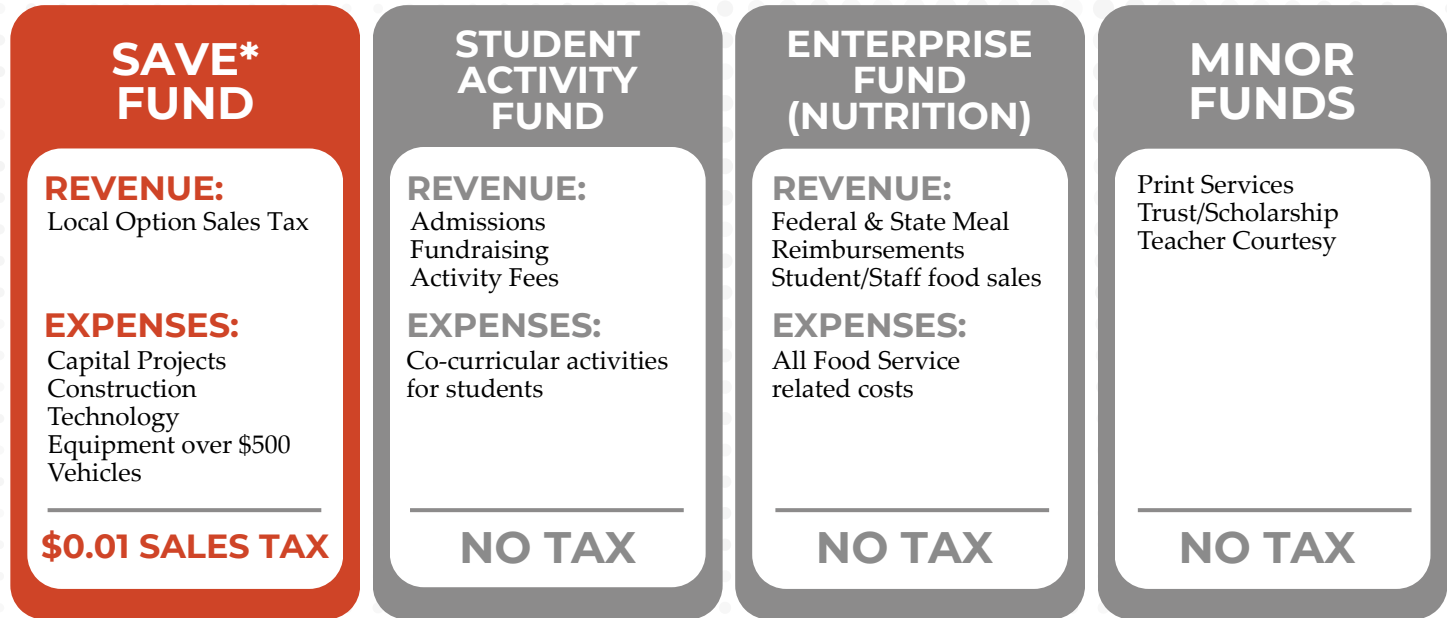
SAVE* FUND

REVENUE:
Local Option Sales Tax

EXPENSES:
Capital Projects
Construction
Technology
Equipment over \$500
Vehicles

\$0.01 SALES TAX

STUDENT ACTIVITY FUND

REVENUE:
Admissions
Fundraising
Activity Fees

EXPENSES:
Co-curricular activities for students

NO TAX

ENTERPRISE FUND (NUTRITION)

REVENUE:
Federal & State Meal Reimbursements
Student/Staff food sales

EXPENSES:
All Food Service related costs

NO TAX

MINOR FUNDS

Print Services
Trust/Scholarship
Teacher Courtesy

NO TAX